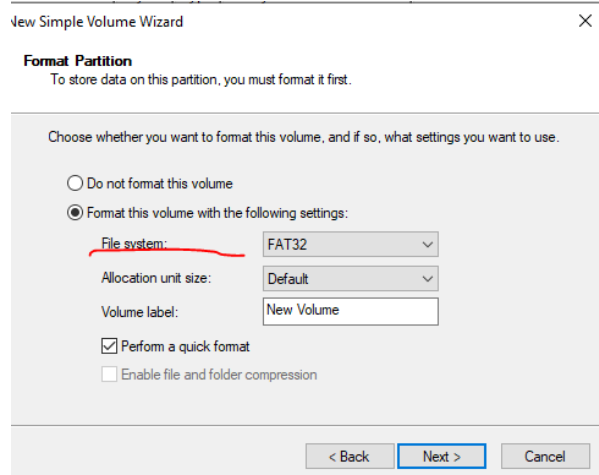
New Simple Volume Wizard

Format Partition
To store data on this partition, you must format it first.

Choose whether you want to format this volume, and if so, what settings you want to use.

Do not format this volume

Format this volume with the following settings:

File system: FAT32

Allocation unit size: Default

Volume label: New Volume

Perform a quick format

Enable file and folder compression

< Back | Next > | Cancel